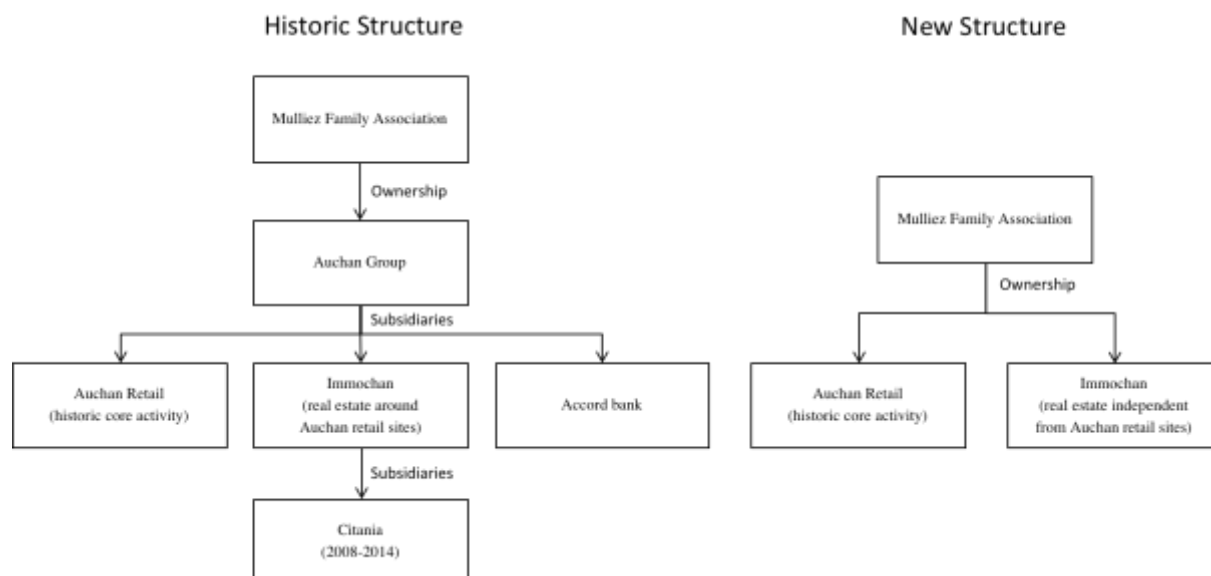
Historic Structure

Mulliez Family Association

Ownership

Auchan Group

Subsidiaries

Auchan Retail (historic core activity)

Immochan (real estate around Auchan retail sites)

Accord bank

Subsidiaries

Citania (2008-2014)

New Structure

Mulliez Family Association

Ownership

Auchan Retail (historic core activity)

Immochan (real estate independent from Auchan retail sites)